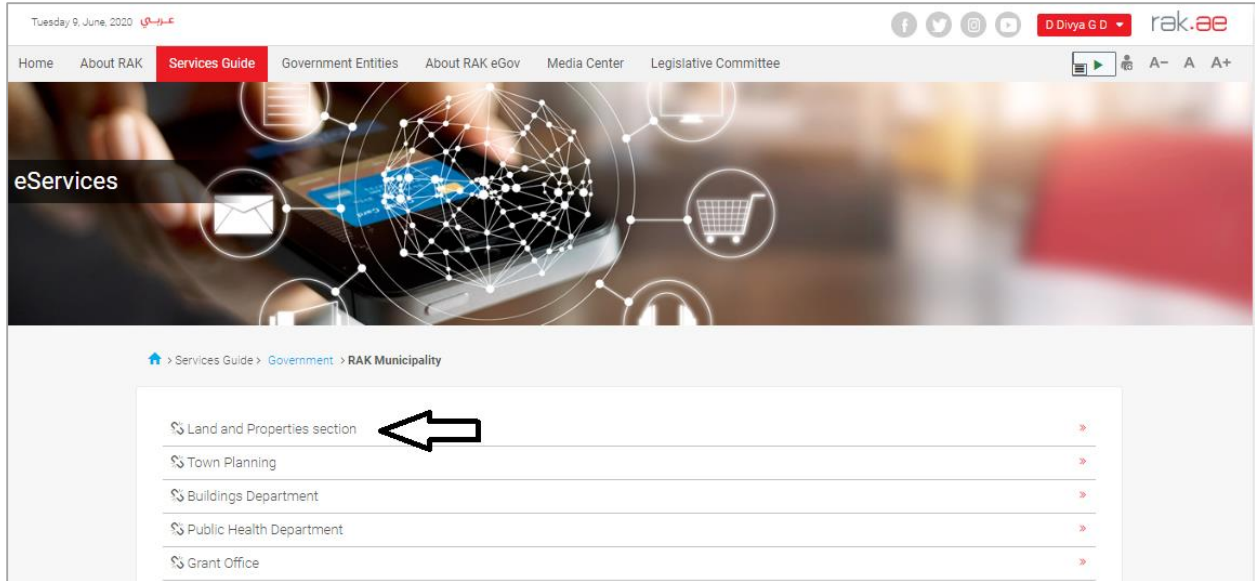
Tuesday 9, June, 2020 عربي

D Divya G D

rak.ae

Home About RAK Services Guide Government Entities About RAK eGov Media Center Legislative Committee

A- A A+

eServices

> Services Guide > Government > RAK Municipality

Land and Properties section »

Town Planning »

Buildings Department »

Public Health Department »

Grant Office »